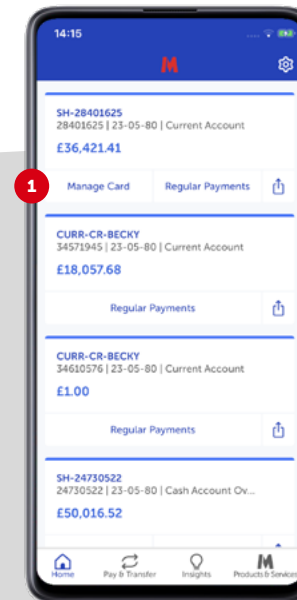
14:15

M

SH-28401625
28401625 | 23-05-80 | Current Account
£36,421.41

1

Manage Card

Regular Payments

CURR-CR-BECKY
34571945 | 23-05-80 | Current Account
£18,057.68

Regular Payments

CURR-CR-BECKY
34610576 | 23-05-80 | Current Account
£1.00

Regular Payments

SH-24730522
24730522 | 23-05-80 | Cash Account Ov...
£50,016.52

Home

Pay & Transfer

Insights

M

Products & Services